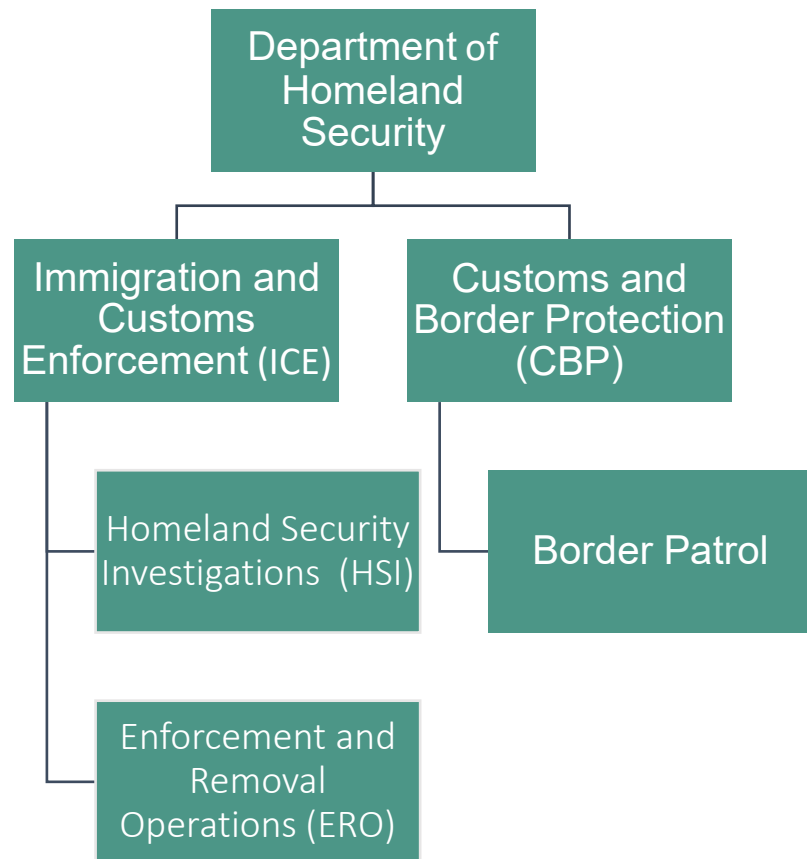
Department of Homeland Security

Immigration and Customs Enforcement (ICE)

Customs and Border Protection (CBP)

Homeland Security Investigations (HSI)

Border Patrol

Enforcement and Removal Operations (ERO)